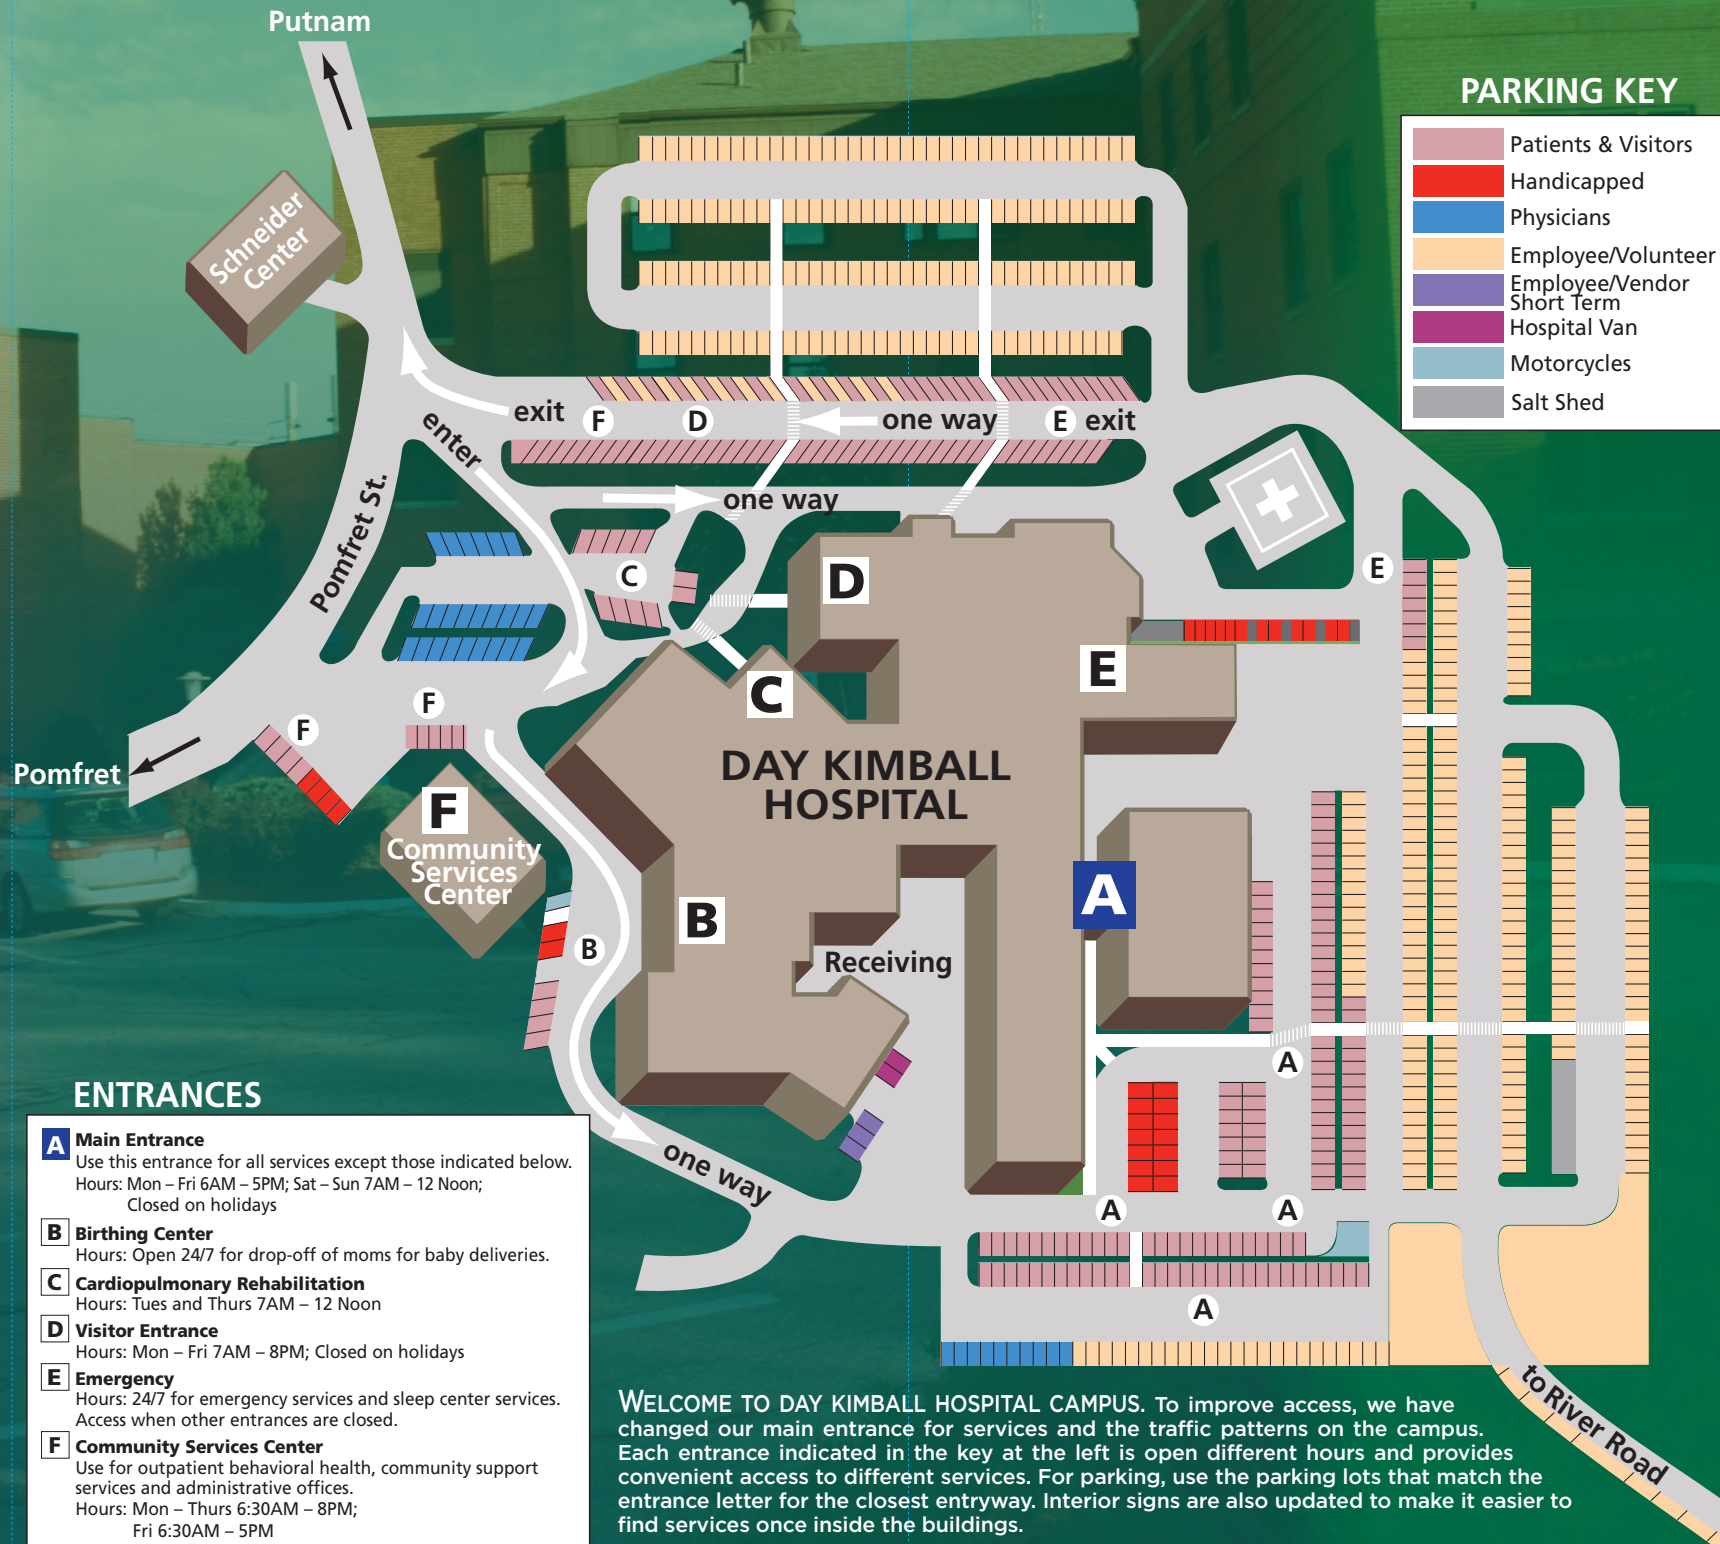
Putnam

Schneider Center

PARKING KEY

Patients & Visitors
Handicapped
Physicians
Employee/Volunteer
Employee/Vendor Short Term
Hospital Van
Motorcycles
Salt Shed

exit F D one way E exit

enter

one way

Pomfret St.

C

D

E

E

C

F

F

Pomfret

F Community Services Center

DAY KIMBALL HOSPITAL

A

B

B

Receiving

A

A A

A

one way

to River Road

ENTRANCES

A Main Entrance
Use this entrance for all services except those indicated below.
Hours: Mon – Fri 6AM – 5PM; Sat – Sun 7AM – 12 Noon;
Closed on holidays

B Birthing Center
Hours: Open 24/7 for drop-off of moms for baby deliveries.

C Cardiopulmonary Rehabilitation
Hours: Tues and Thurs 7AM – 12 Noon

D Visitor Entrance
Hours: Mon – Fri 7AM – 8PM; Closed on holidays

E Emergency
Hours: 24/7 for emergency services and sleep center services.
Access when other entrances are closed.

F Community Services Center
Use for outpatient behavioral health, community support services and administrative offices.
Hours: Mon – Thurs 6:30AM – 8PM;
Fri 6:30AM – 5PM

WELCOME TO DAY KIMBALL HOSPITAL CAMPUS. To improve access, we have changed our main entrance for services and the traffic patterns on the campus. Each entrance indicated in the key at the left is open different hours and provides convenient access to different services. For parking, use the parking lots that match the entrance letter for the closest entryway. Interior signs are also updated to make it easier to find services once inside the buildings.